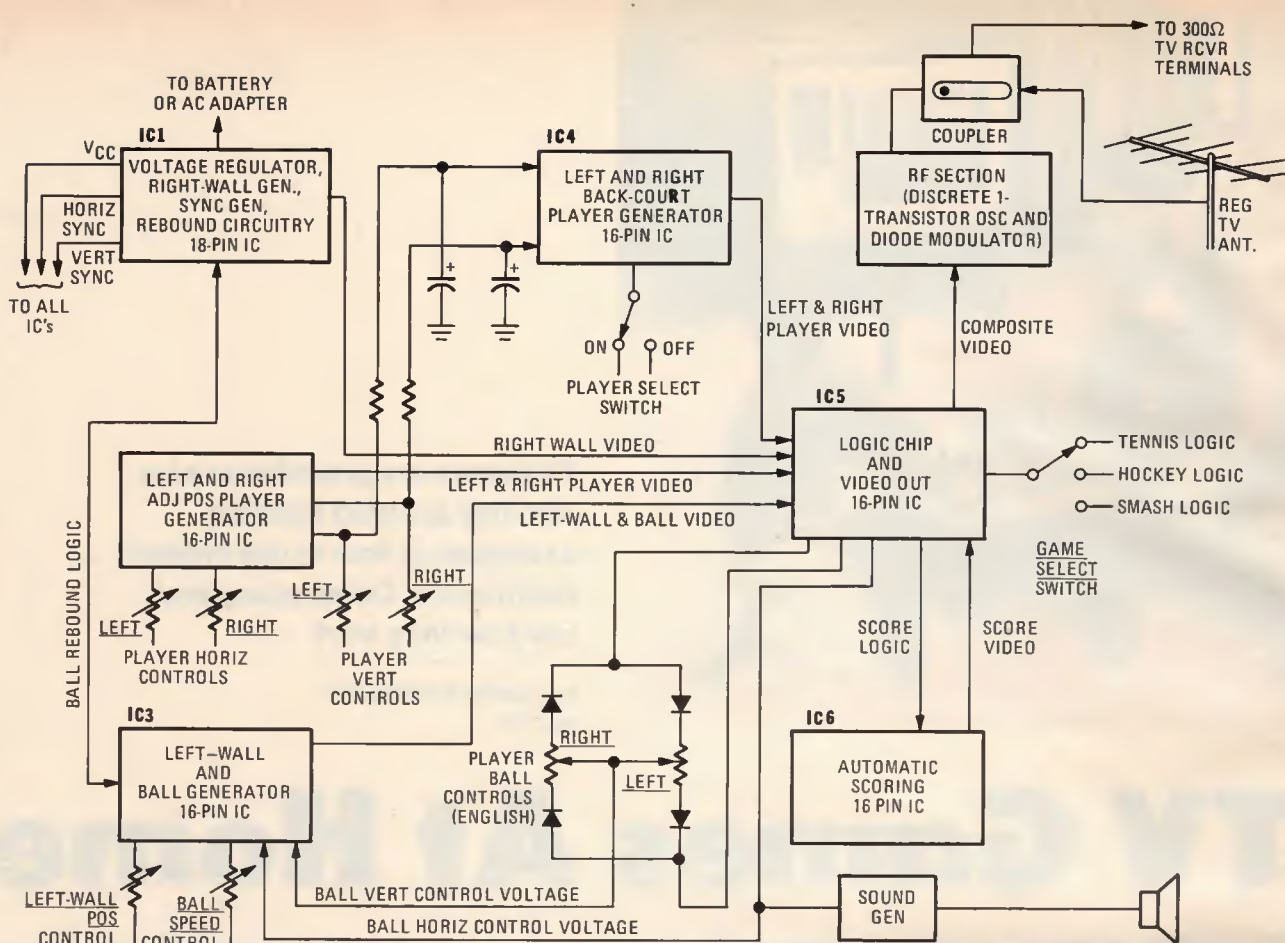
TO BATTERY OR AC ADAPTER

IC1
VOLTAGE REGULATOR, RIGHT-WALL GEN., SYNC GEN, REBOUND CIRCUITRY 18-PIN IC

$V_{CC}$
HORIZ SYNC
VERT SYNC
TO ALL IC's

IC4
LEFT AND RIGHT BACK-COURT PLAYER GENERATOR 16-PIN IC

ON OFF
PLAYER SELECT SWITCH

TO 300Ω TV RCVR TERMINALS

COUPLER

RF SECTION (DISCRETE 1-TRANSISTOR OSC AND DIODE MODULATOR)

REG TV ANT.

LEFT & RIGHT PLAYER VIDEO

COMPOSITE VIDEO

IC5
LOGIC CHIP AND VIDEO OUT 16-PIN IC

TENNIS LOGIC
HOCKEY LOGIC
SMASH LOGIC

GAME SELECT SWITCH

RIGHT WALL VIDEO
LEFT & RIGHT PLAYER VIDEO
LEFT-WALL & BALL VIDEO

LEFT AND RIGHT ADJ POS PLAYER GENERATOR 16-PIN IC

BALL REBOUND LOGIC

LEFT RIGHT
PLAYER HORIZ CONTROLS

LEFT RIGHT
PLAYER VERT CONTROLS

SCORE LOGIC
SCORE VIDEO

IC3
LEFT–WALL AND BALL GENERATOR 16-PIN IC

RIGHT
PLAYER BALL CONTROLS (ENGLISH)
LEFT

IC6
AUTOMATIC SCORING 16 PIN IC

LEFT-WALL POS CONTROL
BALL SPEED CONTROL

BALL VERT CONTROL VOLTAGE
BALL HORIZ CONTROL VOLTAGE

SOUND GEN